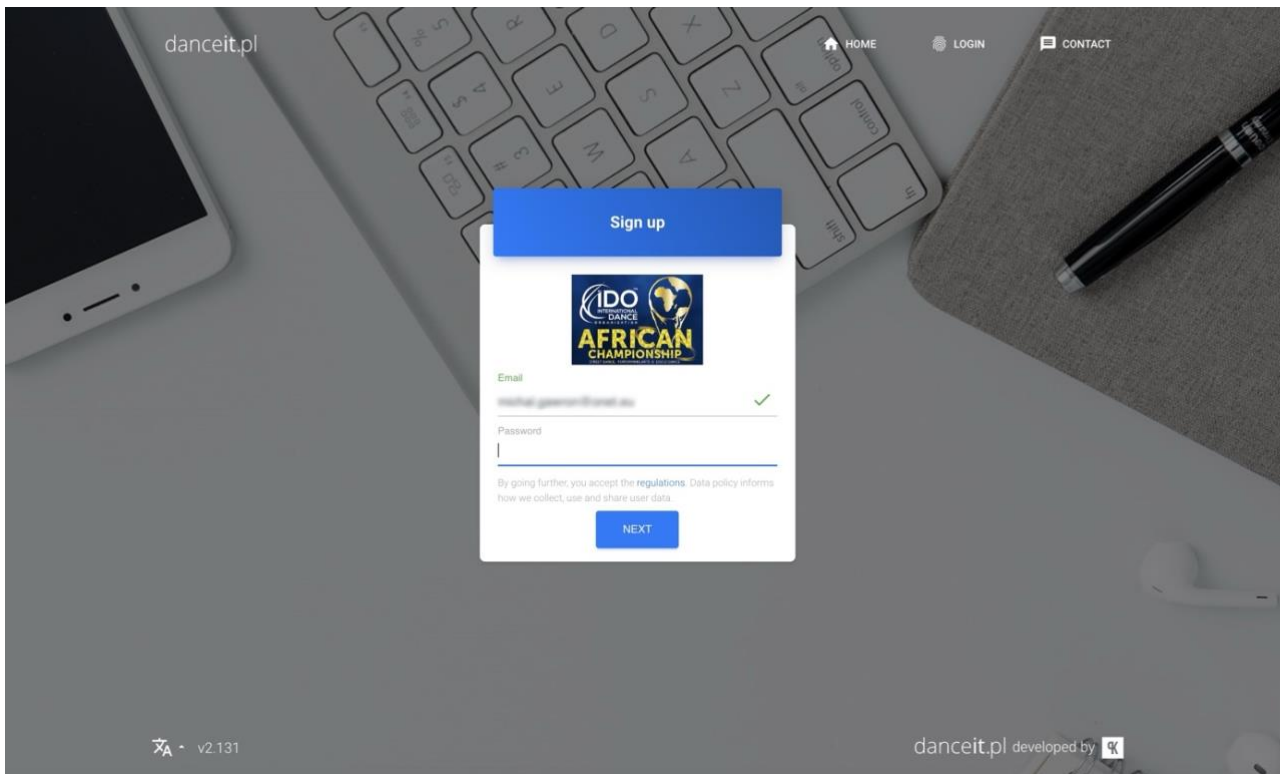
danceit.pl

HOME LOGIN CONTACT

Sign up

IDO INTERNATIONAL DANCE ORGANIZATION
AFRICAN CHAMPIONSHIP
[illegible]

Email
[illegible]

Password

By going further, you accept the regulations. Data policy informs how we collect, use and share user data.

NEXT

v2.131

danceit.pl developed by